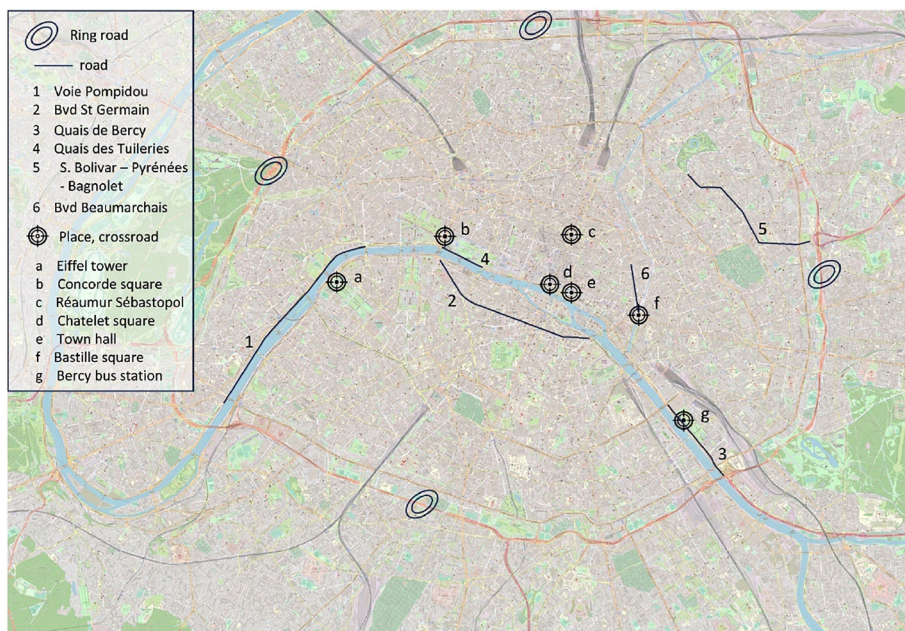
Ring road
road
1 Voie Pompidou
2 Bvd St Germain
3 Quais de Bercy
4 Quais des Tuileries
5 S. Bolivar – Pyrénées - Bagnolet
6 Bvd Beaumarchais
Place, crossroad
a Eiffel tower
b Concorde square
c Réaumur Sébastopol
d Chatelet square
e Town hall
f Bastille square
g Bercy bus station

b
4
c
5
a
d
e
6
2
f
1
g
3